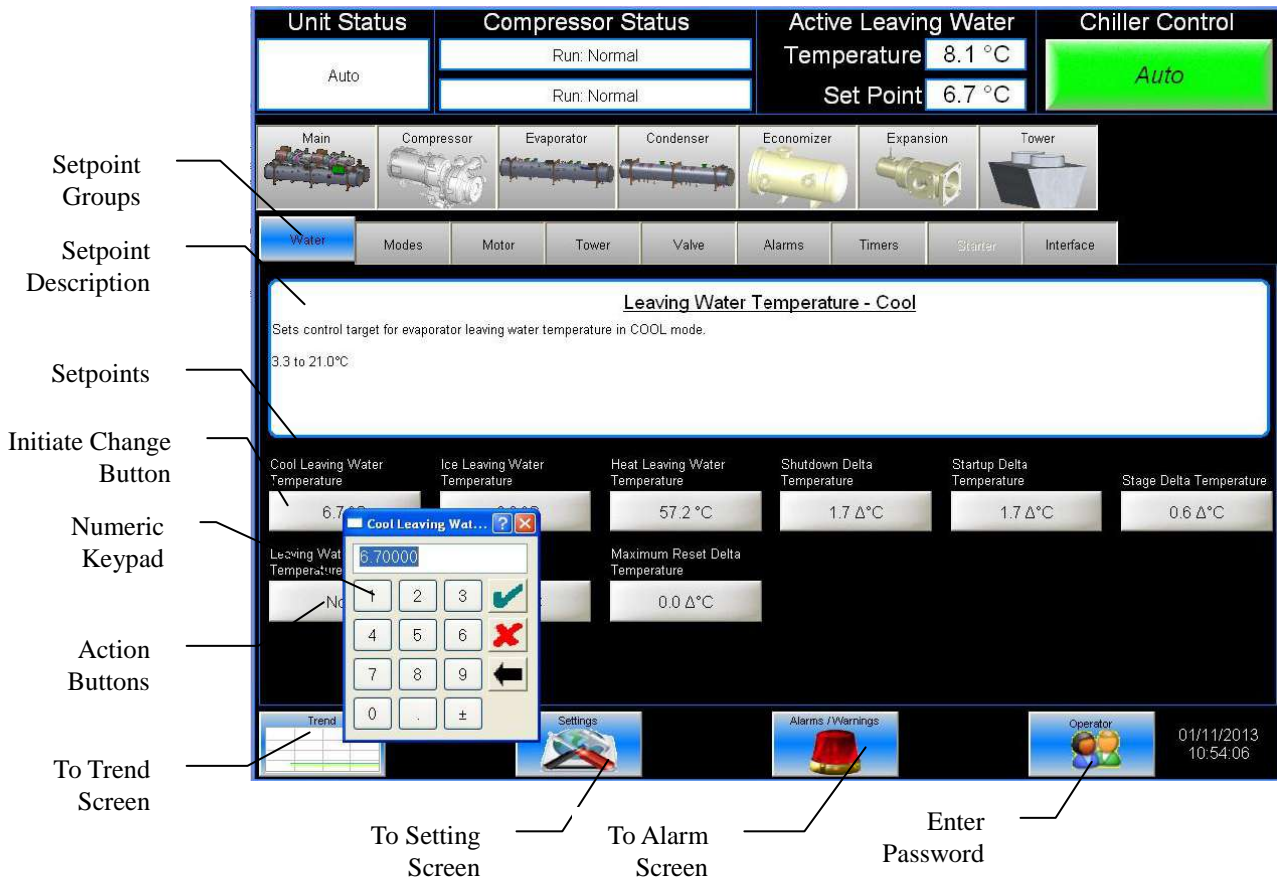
Unit Status
Auto

Compressor Status
Run: Normal
Run: Normal

Active Leaving Water
Temperature 8.1 °C
Set Point 6.7 °C

Chiller Control
Auto

Main Compressor Evaporator Condenser Economizer Expansion Tower

Setpoint Groups

Setpoint Description

Setpoints

Initiate Change Button

Numeric Keypad

Action Buttons

To Trend Screen

Water Modes Motor Tower Valve Alarms Timers Starter Interface

Leaving Water Temperature - Cool

Sets control target for evaporator leaving water temperature in COOL mode.

3.3 to 21.0°C

Cool Leaving Water Temperature
6.7°C

Ice Leaving Water Temperature
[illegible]

Heat Leaving Water Temperature
57.2 °C

Shutdown Delta Temperature
1.7 Δ°C

Startup Delta Temperature
1.7 Δ°C

Stage Delta Temperature
0.6 Δ°C

Leaving Wat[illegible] Temperature
No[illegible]

Maximum Reset Delta Temperature
0.0 Δ°C

Cool Leaving Wat...
6.70000
1 2 3
4 5 6
7 8 9
0 . ±

Trend
Settings
Alarms / Warnings
Operator
01/11/2013
10:54:06

To Setting Screen

To Alarm Screen

Enter Password